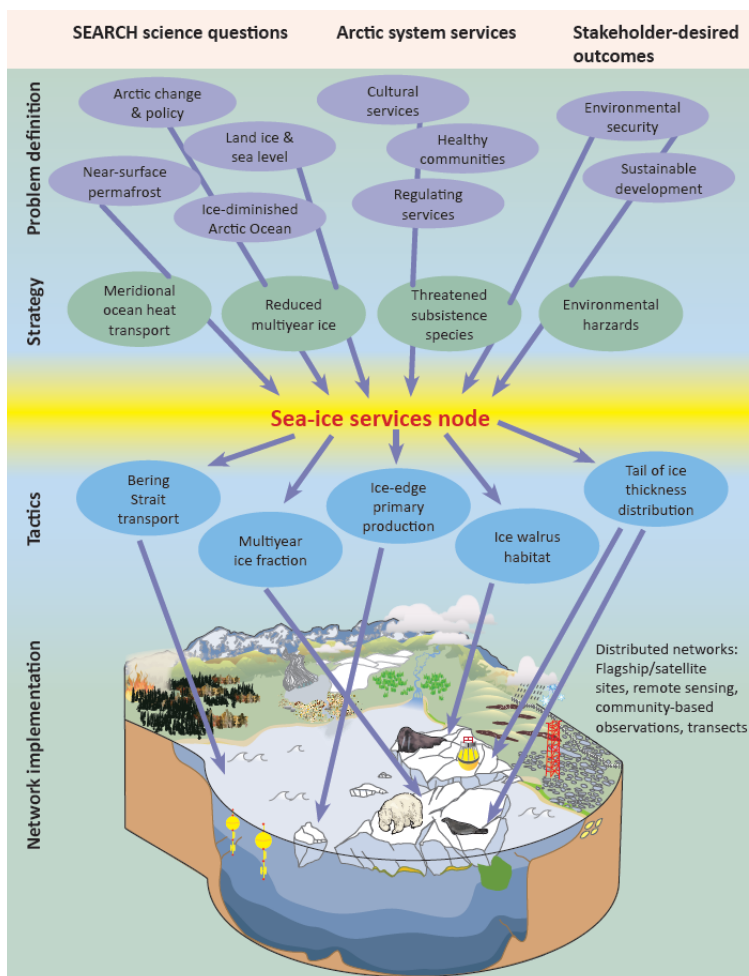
SEARCH science questions

Arctic system services

Stakeholder-desired outcomes

Problem definition

Arctic change & policy

Land ice & sea level

Near-surface permafrost

Ice-diminished Arctic Ocean

Cultural services

Healthy communities

Regulating services

Environmental security

Sustainable development

Strategy

Meridional ocean heat transport

Reduced multiyear ice

Threatened subsistence species

Environmental harzards

Sea-ice services node

Tactics

Bering Strait transport

Multiyear ice fraction

Ice-edge primary production

Ice walrus habitat

Tail of ice thickness distribution

Network implementation

Distributed networks: Flagship/satellite sites, remote sensing, community-based observations, transects